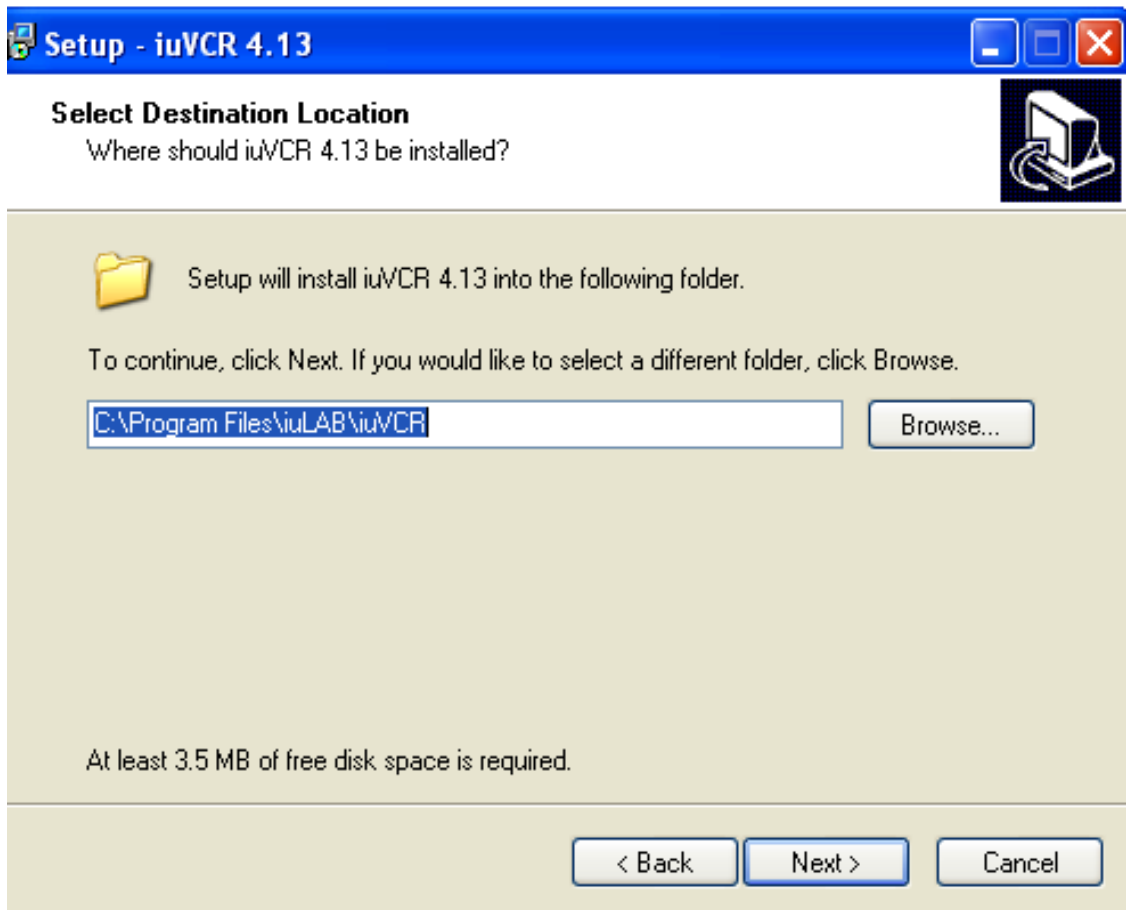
Setup - iuVCR 4.13

Select Destination Location
Where should iuVCR 4.13 be installed?

Setup will install iuVCR 4.13 into the following folder.

To continue, click Next. If you would like to select a different folder, click Browse.

C:\Program Files\iuLAB\iuVCR

Browse...

At least 3.5 MB of free disk space is required.

< Back
Next >
Cancel